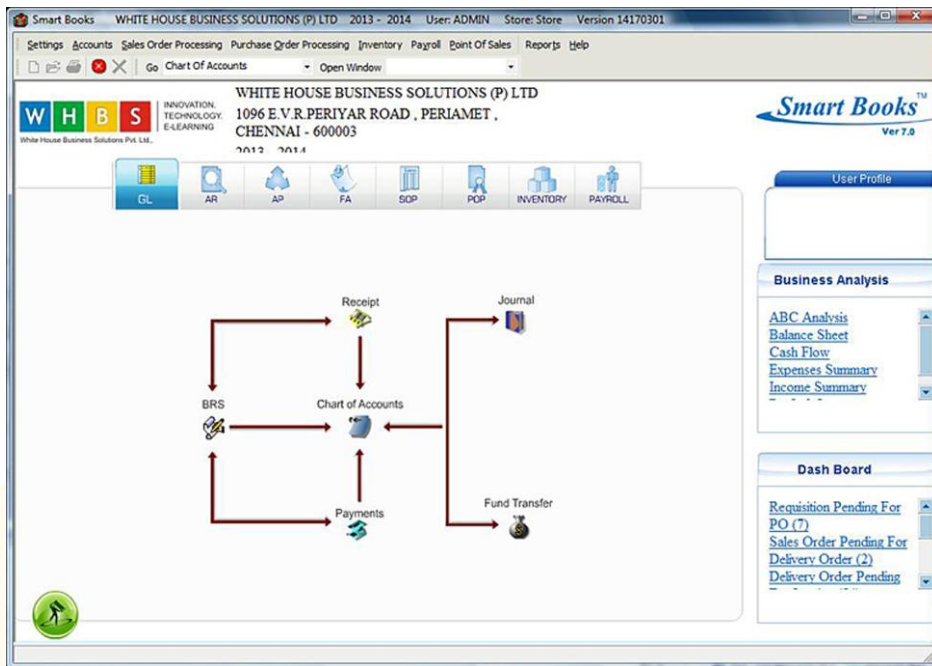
Smart Books WHITE HOUSE BUSINESS SOLUTIONS (P) LTD 2013 - 2014 User: ADMIN Store: Store Version 14170301

Settings Accounts Sales Order Processing Purchase Order Processing Inventory Payroll Point Of Sales Reports Help

Go Chart Of Accounts Open Window

W H B S INNOVATION. TECHNOLOGY. E-LEARNING
White House Business Solutions Pvt. Ltd.,

WHITE HOUSE BUSINESS SOLUTIONS (P) LTD
1096 E.V.R.PERIYAR ROAD , PERIAMET ,
CHENNAI - 600003
2013 - 2014

Smart Books TM
Ver 7.0

GL AR AP FA SOP POP INVENTORY PAYROLL

User Profile

Receipt
Journal
BRS
Chart of Accounts
Fund Transfer
Payments

Business Analysis

ABC Analysis
Balance Sheet
Cash Flow
Expenses Summary
Income Summary
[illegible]

Dash Board

Requisition Pending For PO (7)
Sales Order Pending For Delivery Order (2)
Delivery Order Pending
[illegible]